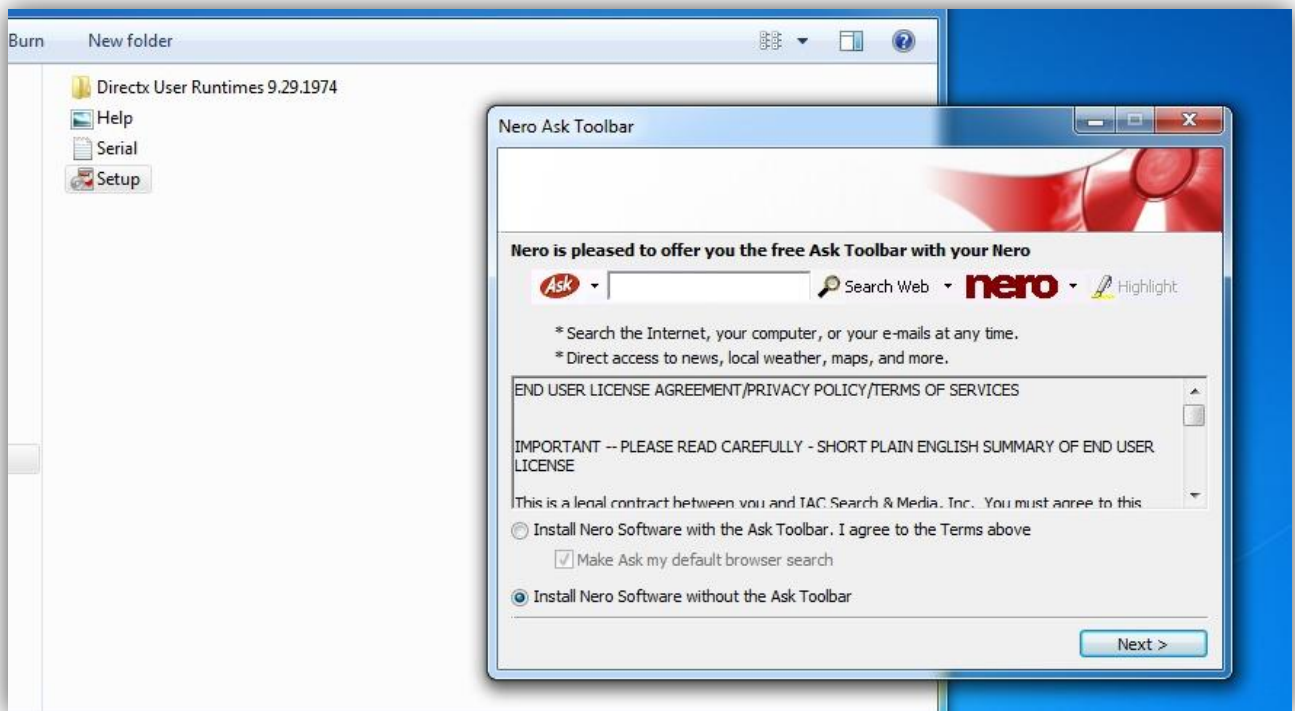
Burn New folder

Directx User Runtimes 9.29.1974
Help
Serial
Setup

Nero Ask Toolbar

Nero is pleased to offer you the free Ask Toolbar with your Nero

Ask Search Web nero Highlight

* Search the Internet, your computer, or your e-mails at any time.
* Direct access to news, local weather, maps, and more.

END USER LICENSE AGREEMENT/PRIVACY POLICY/TERMS OF SERVICES

IMPORTANT -- PLEASE READ CAREFULLY - SHORT PLAIN ENGLISH SUMMARY OF END USER LICENSE

This is a legal contract between you and IAC Search & Media, Inc. You must agree to this

Install Nero Software with the Ask Toolbar. I agree to the Terms above

Make Ask my default browser search

Install Nero Software without the Ask Toolbar

Next >